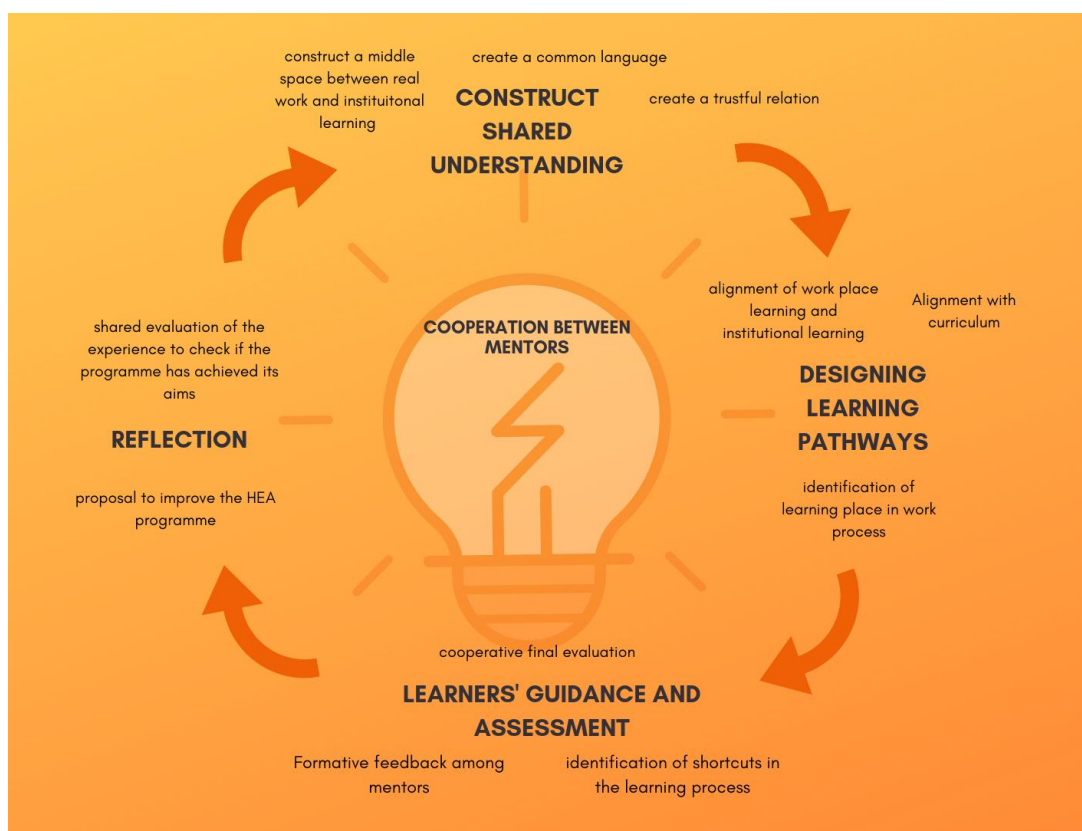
construct a middle space between real work and instituitonal learning

create a common language

CONSTRUCT SHARED UNDERSTANDING

create a trustful relation

alignment of work place learning and institutional learning

Alignment with curriculum

DESIGNING LEARNING PATHWAYS

identification of learning place in work process

COOPERATION BETWEEN MENTORS

shared evaluation of the experience to check if the programme has achieved its aims

REFLECTION

proposal to improve the HEA programme

cooperative final evaluation

LEARNERS' GUIDANCE AND ASSESSMENT

Formative feedback among mentors

identification of shortcuts in the learning process